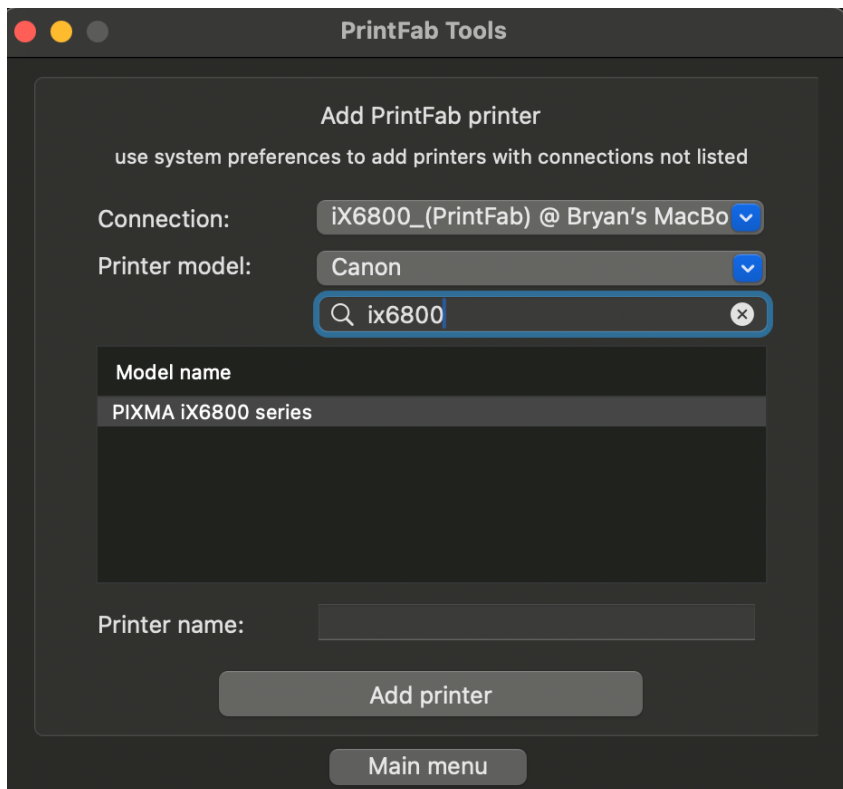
PrintFab Tools

Add PrintFab printer

use system preferences to add printers with connections not listed

Connection: iX6800_(PrintFab) @ Bryan’s MacBo

Printer model: Canon

ix6800

Model name

PIXMA iX6800 series

Printer name:

Add printer

Main menu